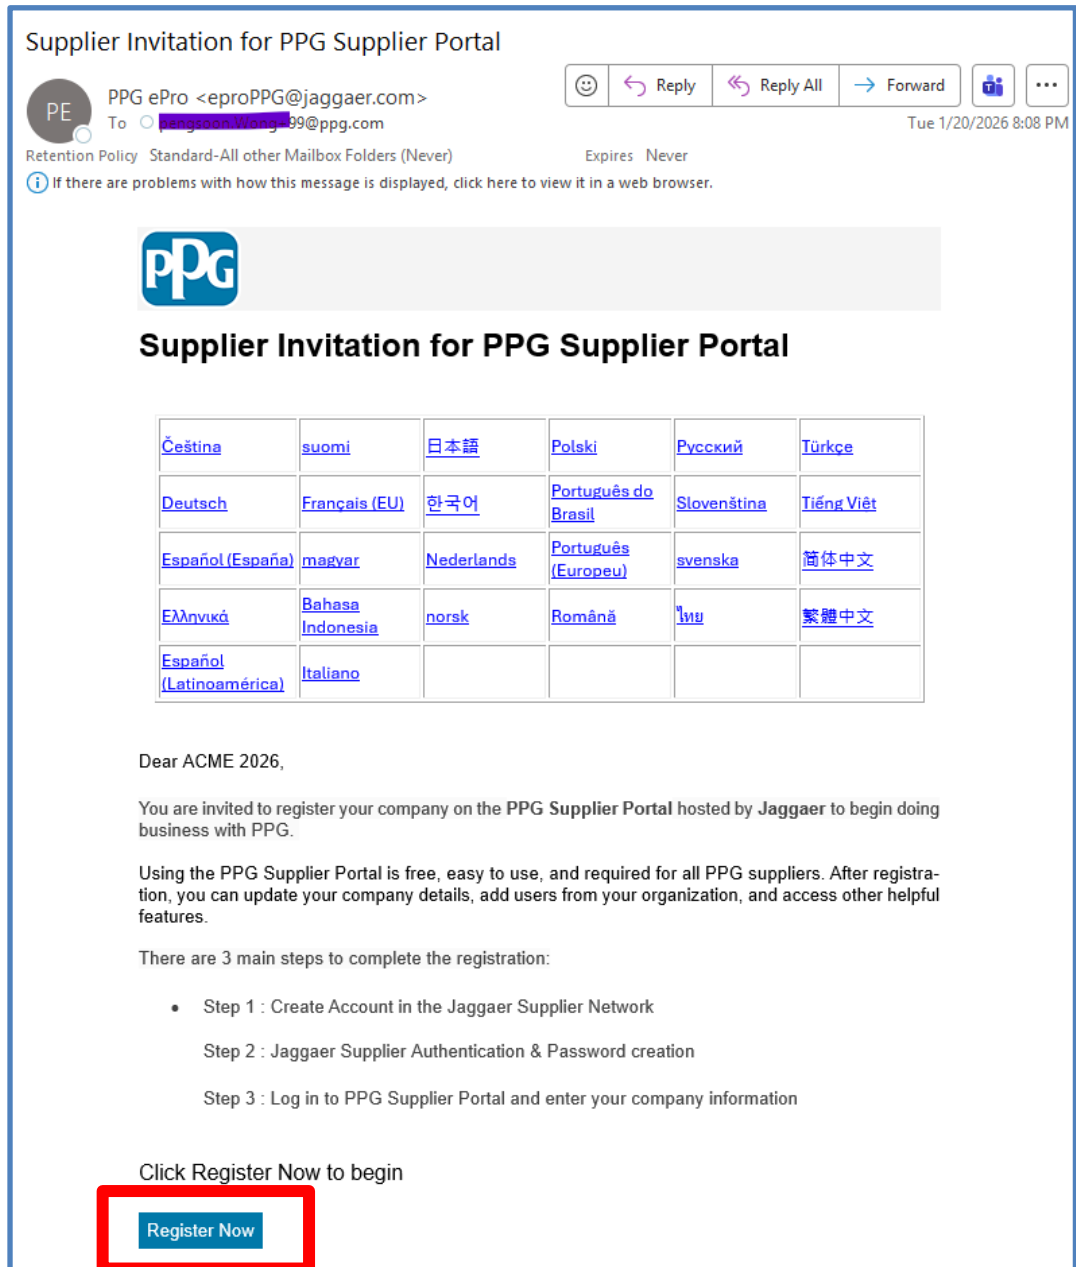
Supplier Invitation for PPG Supplier Portal

PE PPG ePro <eproPPG@jaggaer.com>
To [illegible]99@ppg.com

Reply Reply All Forward ...

Tue 1/20/2026 8:08 PM

Retention Policy Standard-All other Mailbox Folders (Never) Expires Never

If there are problems with how this message is displayed, click here to view it in a web browser.

PPG

Supplier Invitation for PPG Supplier Portal

| Čeština | suomi | 日本語 | Polski | Русский | Türkçe |
|---|---|---|---|---|---|
| Deutsch | Français (EU) | 한국어 | Português do Brasil | Slovenština | Tiếng Việt |
| Español (España) | magyar | Nederlands | Português (Europeu) | svenska | 简体中文 |
| Ελληνικά | Bahasa Indonesia | norsk | Română | ไทย | 繁體中文 |
| Español (Latinoamérica) | Italiano | | | | |

Dear ACME 2026,

You are invited to register your company on the PPG Supplier Portal hosted by Jaggaer to begin doing business with PPG.

Using the PPG Supplier Portal is free, easy to use, and required for all PPG suppliers. After registration, you can update your company details, add users from your organization, and access other helpful features.

There are 3 main steps to complete the registration:

• Step 1 : Create Account in the Jaggaer Supplier Network

Step 2 : Jaggaer Supplier Authentication & Password creation

Step 3 : Log in to PPG Supplier Portal and enter your company information

Click Register Now to begin

Register Now